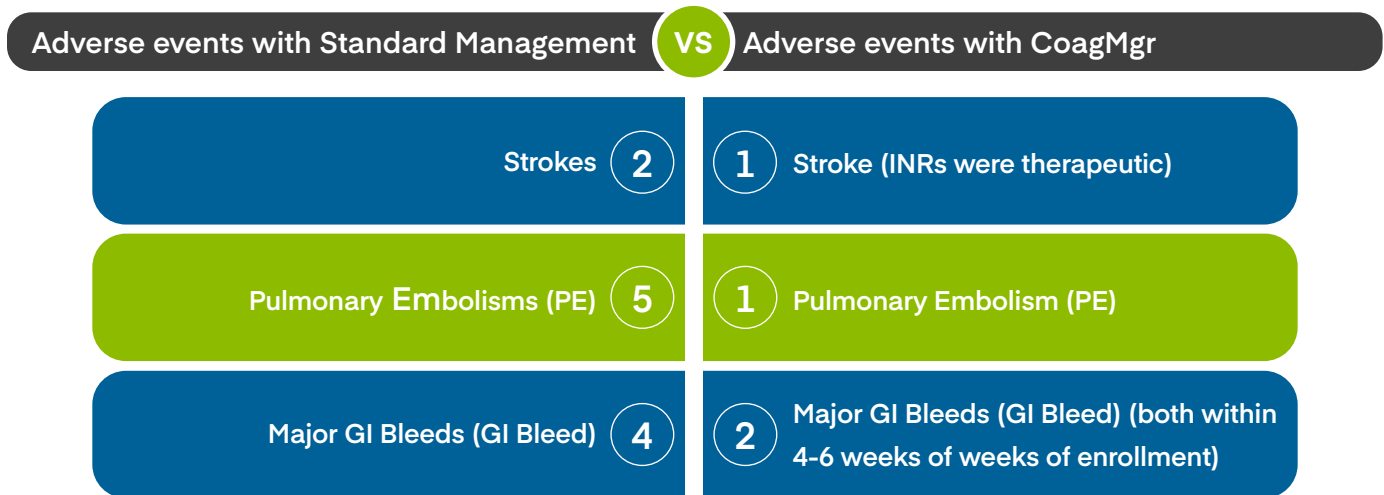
Adverse events with Standard Management VS Adverse events with CoagMgr

Strokes 2 | 1 Stroke (INRs were therapeutic)

Pulmonary Embolisms (PE) 5 | 1 Pulmonary Embolism (PE)

Major GI Bleeds (GI Bleed) 4 | 2 Major GI Bleeds (GI Bleed) (both within 4-6 weeks of weeks of enrollment)